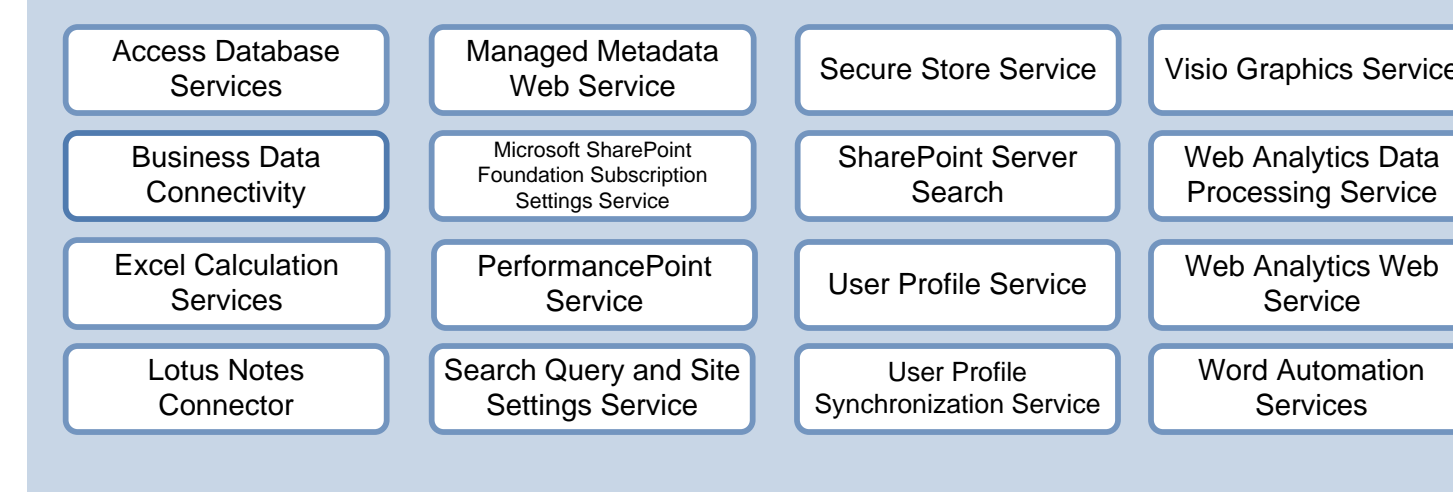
Access Database Services

Managed Metadata Web Service

Secure Store Service

Visio Graphics Service

Business Data Connectivity

Microsoft SharePoint Foundation Subscription Settings Service

SharePoint Server Search

Web Analytics Data Processing Service

Excel Calculation Services

PerformancePoint Service

User Profile Service

Web Analytics Web Service

Lotus Notes Connector

Search Query and Site Settings Service

User Profile Synchronization Service

Word Automation Services